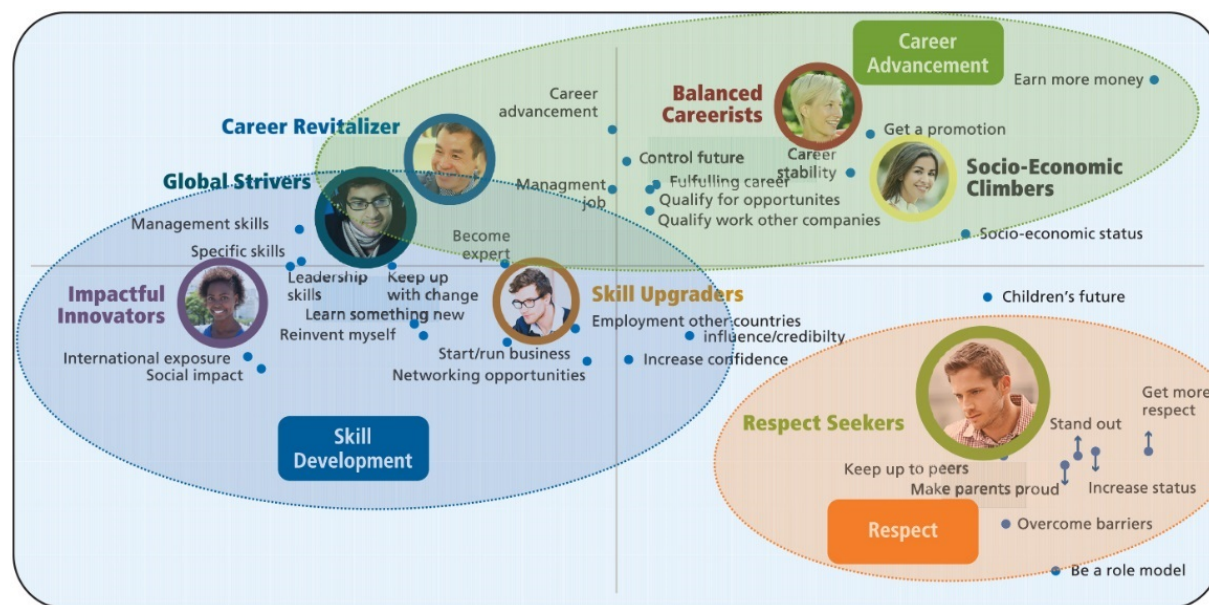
Career Advancement

Earn more money

Balanced Careerists

Career advancement

Career Revitalizer

Get a promotion

Control future

Career stability

Socio-Economic Climbers

Global Strivers

Managment job

Fulfulling career

Qualify for opportunites

Qualify work other companies

Management skills

Socio-economic status

Become expert

Specific skills

Leadership skills

Keep up with change

Skill Upgraders

Children's future

Impactful Innovators

Learn something new

Employment other countries

Reinvent myself

influence/credibilty

International exposure

Start/run business

Increase confidence

Social impact

Networking opportunities

Get more respect

Respect Seekers

Stand out

Keep up to peers

Make parents proud

Increase status

Skill Development

Respect

Overcome barriers

Be a role model